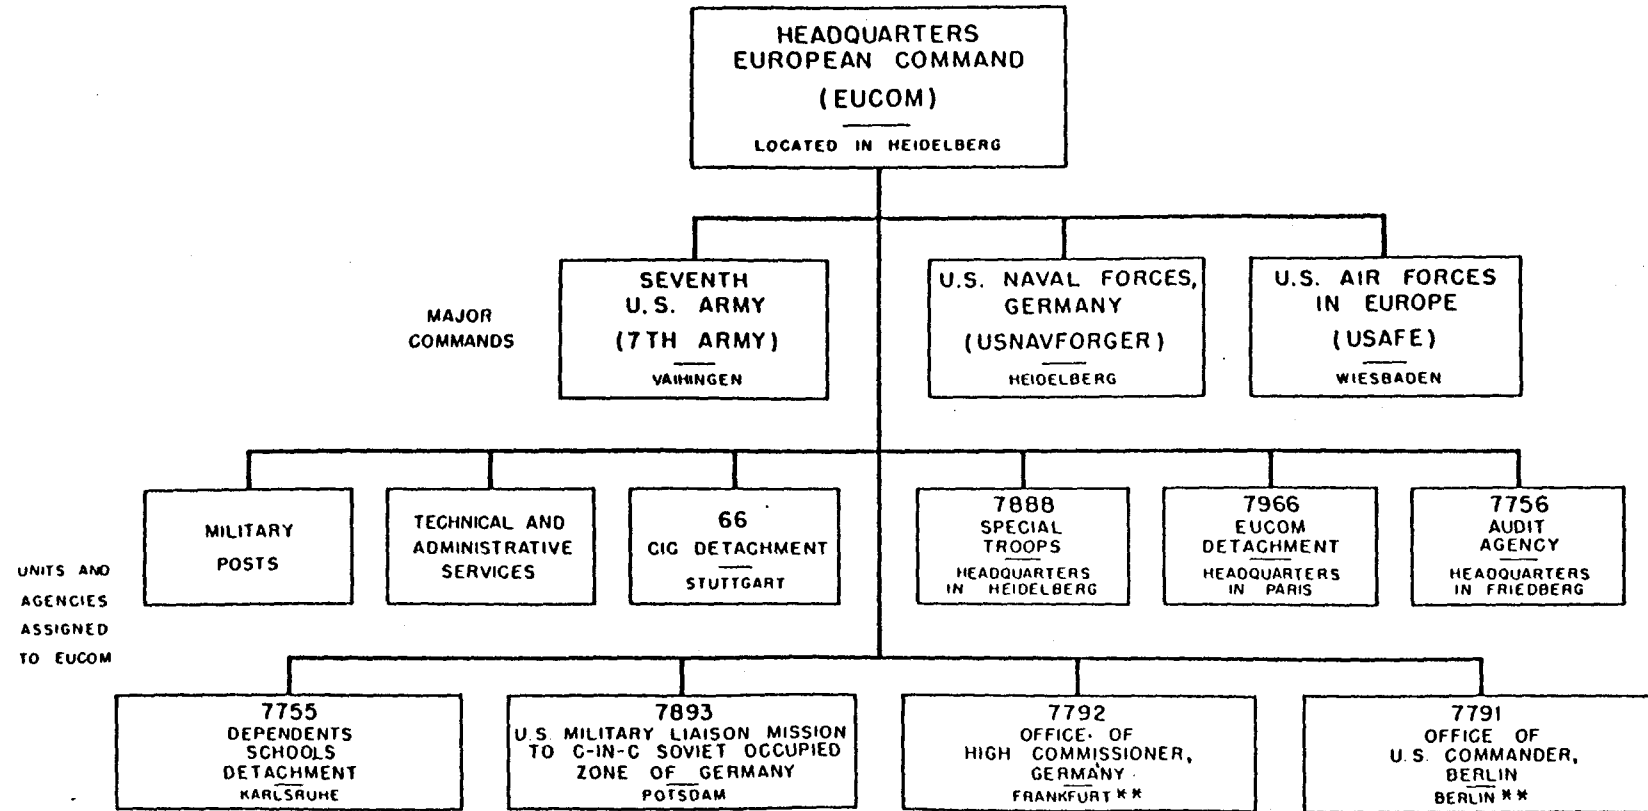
HEADQUARTERS
EUROPEAN COMMAND
(EUCOM)
LOCATED IN HEIDELBERG

MAJOR COMMANDS

SEVENTH
U.S. ARMY
(7TH ARMY)
VAIHINGEN

U.S. NAVAL FORCES, GERMANY
(USNAVFORGER)
HEIDELBERG

U.S. AIR FORCES IN EUROPE
(USAFE)
WIESBADEN

UNITS AND AGENCIES ASSIGNED TO EUCOM

MILITARY POSTS

TECHNICAL AND ADMINISTRATIVE SERVICES

66
CIC DETACHMENT
STUTTGART

7888
SPECIAL TROOPS
HEADQUARTERS IN HEIDELBERG

7966
EUCOM DETACHMENT
HEADQUARTERS IN PARIS

7756
AUDIT AGENCY
HEADQUARTERS IN FRIEDBERG

7755
DEPENDENTS SCHOOLS DETACHMENT
KARLSRUHE

7893
U.S. MILITARY LIAISON MISSION TO C-IN-C SOVIET OCCUPIED ZONE OF GERMANY
POTSDAM

7792
OFFICE OF HIGH COMMISSIONER, GERMANY
FRANKFURT **

7791
OFFICE OF U.S. COMMANDER, BERLIN
BERLIN **